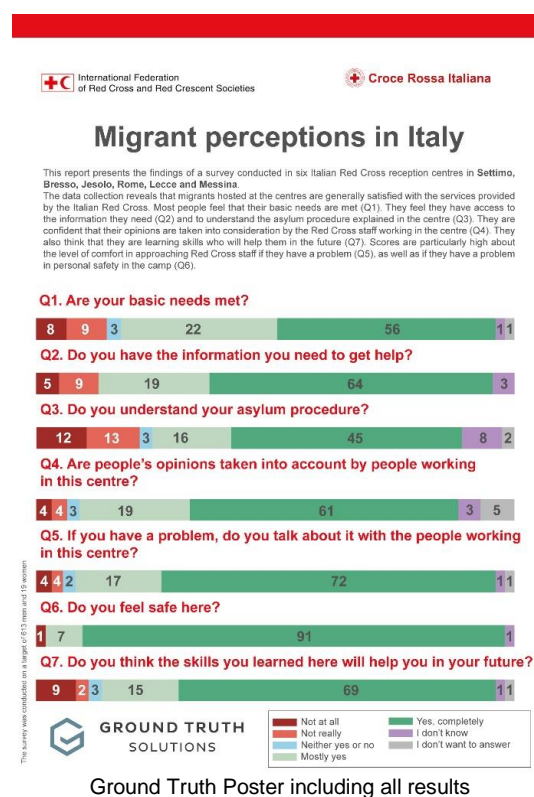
International Federation of Red Cross and Red Crescent Societies

Croce Rossa Italiana

Migrant perceptions in Italy

This report presents the findings of a survey conducted in six Italian Red Cross reception centres in **Settimo, Bresso, Jesolo, Rome, Lecce and Messina**.
The data collection reveals that migrants hosted at the centres are generally satisfied with the services provided by the Italian Red Cross. Most people feel that their basic needs are met (Q1). They feel they have access to the information they need (Q2) and to understand the asylum procedure explained in the centre (Q3). They are confident that their opinions are taken into consideration by the Red Cross staff working in the centre (Q4). They also think that they are learning skills who will help them in the future (Q7). Scores are particularly high about the level of comfort in approaching Red Cross staff if they have a problem (Q5), as well as if they have a problem in personal safety in the camp (Q6).

Q1. Are your basic needs met?

8 9 3 22 56 1 1

Q2. Do you have the information you need to get help?

5 9 19 64 3

Q3. Do you understand your asylum procedure?

12 13 3 16 45 8 2

Q4. Are people's opinions taken into account by people working in this centre?

4 4 3 19 61 3 5

Q5. If you have a problem, do you talk about it with the people working in this centre?

4 4 2 17 72 1 1

Q6. Do you feel safe here?

1 7 91 1

Q7. Do you think the skills you learned here will help you in your future?

9 2 3 15 69 1 1

The survey was conducted on a target of 613 men and 19 women

GROUND TRUTH SOLUTIONS

Not at all
Not really
Neither yes or no
Mostly yes
Yes, completely
I don't know
I don't want to answer

Ground Truth Poster including all results